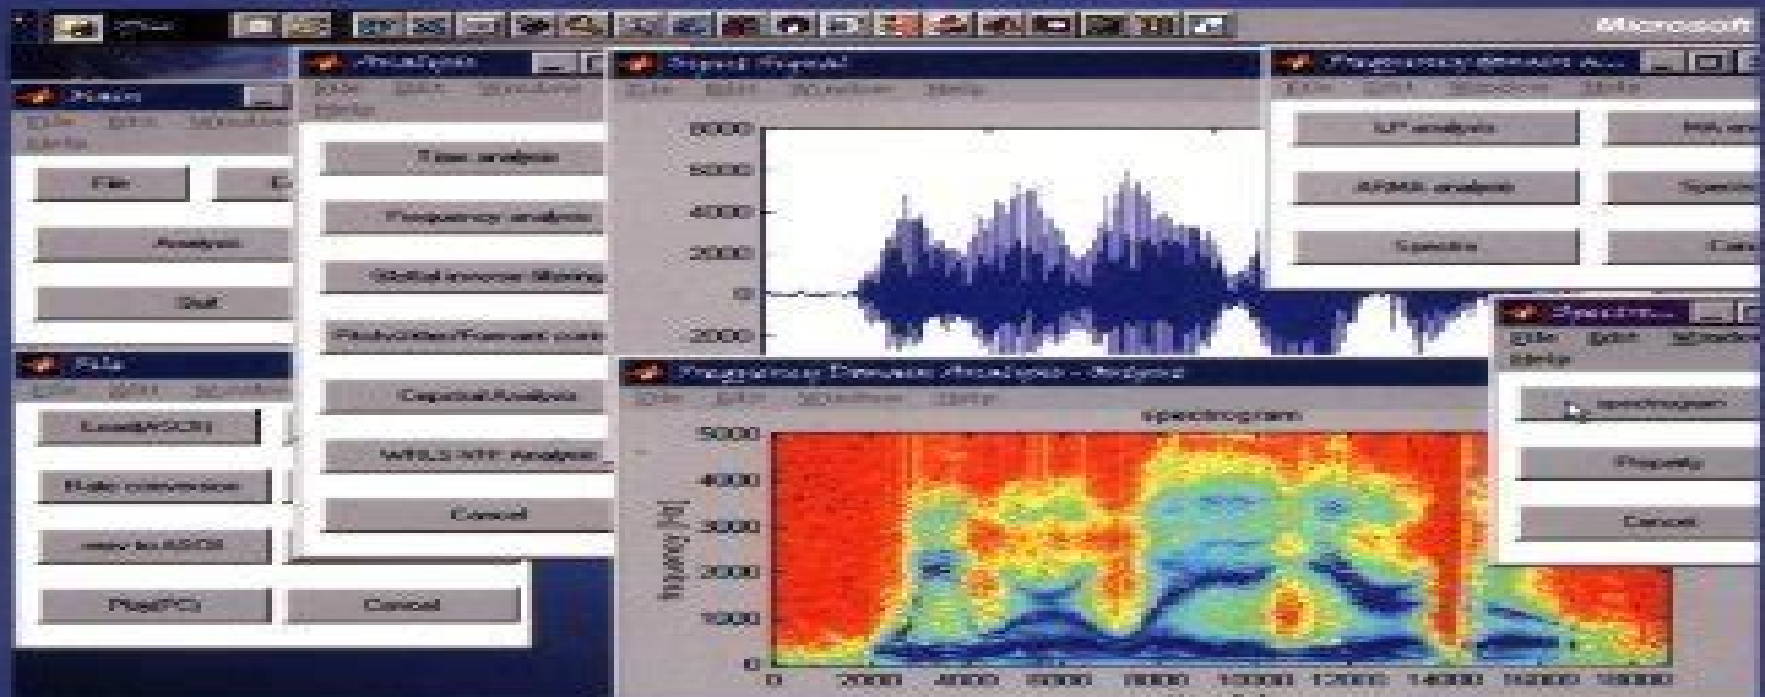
Microsoft

Main
File Edit Window Help
File
Analysis
Quit

Analysis
File Edit Window Help
Time analysis
Frequency analysis
Global inverse filtering
Pitch/Jitter/Formant cont
Cepstral Analysis
WRLS-VFF Analysis
Cancel

Signal Signal
File Edit Window Help
6000
5000
4000
2000
0
-2000

Frequency domain A...
File Edit Window Help
LP analysis
ARMA analysis
Spectra

File
File Edit Window
Load(ASCII)
Rate conversion
wav to ASCII
Plot(PC)
Cancel

Frequency Domain Analysis - Signal
File Edit Window Help
spectrogram
5000
4000
3000
2000
1000
0
frequency [Hz]
0 2000 4000 6000 8000 10000 12000 14000 16000 18000

Spectro...
File Edit Window Help
spectrogram
Property
Cancel